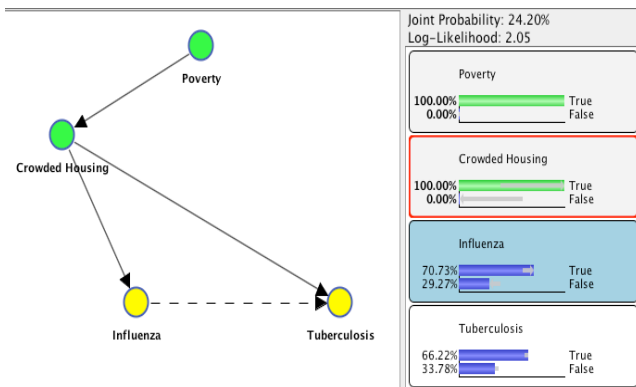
Poverty

Crowded Housing

Influenza

Tuberculosis

Joint Probability: 24.20%
Log-Likelihood: 2.05

Poverty
100.00% True
0.00% False

Crowded Housing
100.00% True
0.00% False

Influenza
70.73% True
29.27% False

Tuberculosis
66.22% True
33.78% False